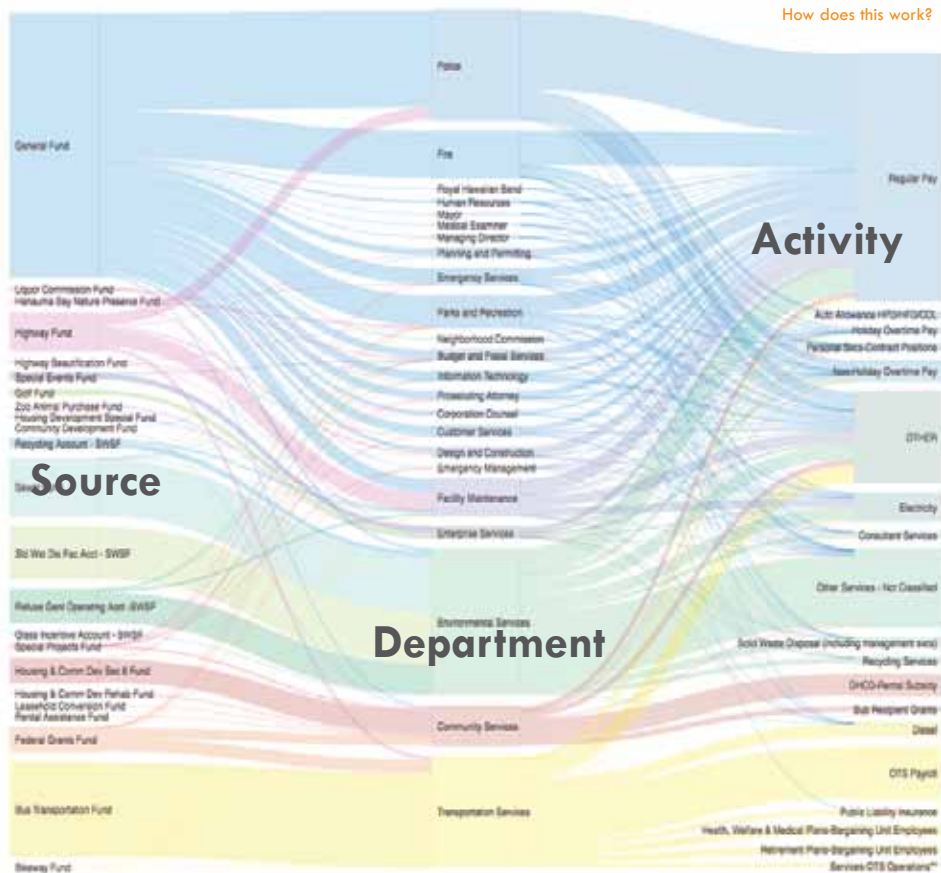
How does this work?

Source

Department

Activity

General Fund
Liquor Commission Fund
Hanauma Bay Nature Preserve Fund
Highway Fund
Highway Beautification Fund
Special Events Fund
Golf Fund
Zoo Animal Purchase Fund
Housing Development Special Fund
Community Development Fund
Recycling Account - SWSF
Sewer Fund
Bid Wst Dis Fac Acct - SWSF
Refuse Genl Operating Acct -SWSF
Glass Incentive Account - SWSF
Special Projects Fund
Housing & Comm Dev Sec 8 Fund
Housing & Comm Dev Rehab Fund
Leasehold Conversion Fund
Rental Assistance Fund
Federal Grants Fund
Bus Transportation Fund
Skyway Fund

Police
Fire
Royal Hawaiian Band
Human Resources
Mayor
Medical Examiner
Managing Director
Planning and Permitting
Emergency Services
Parks and Recreation
Neighborhood Commission
Budget and Fiscal Services
Information Technology
Prosecuting Attorney
Corporation Counsel
Customer Services
Design and Construction
Emergency Management
Facility Maintenance
Enterprise Services
Environmental Services
Community Services
Transportation Services

Regular Pay
Auto Allowance HPD/HFD/DOL
Holiday Overtime Pay
Personal Svcs-Contract Positions
Non-Holiday Overtime Pay
OTHER
Electricity
Consultant Services
Other Services - Not Classified
Solid Waste Disposal (including management fees)
Recycling Services
OHCD-Rental Subsidy
Sub Recipient Grants
Diesel
OTS Payroll
Public Liability Insurance
Health, Welfare & Medical Plans-Bargaining Unit Employees
Retirement Plans-Bargaining Unit Employees
Services-OTS Operations**